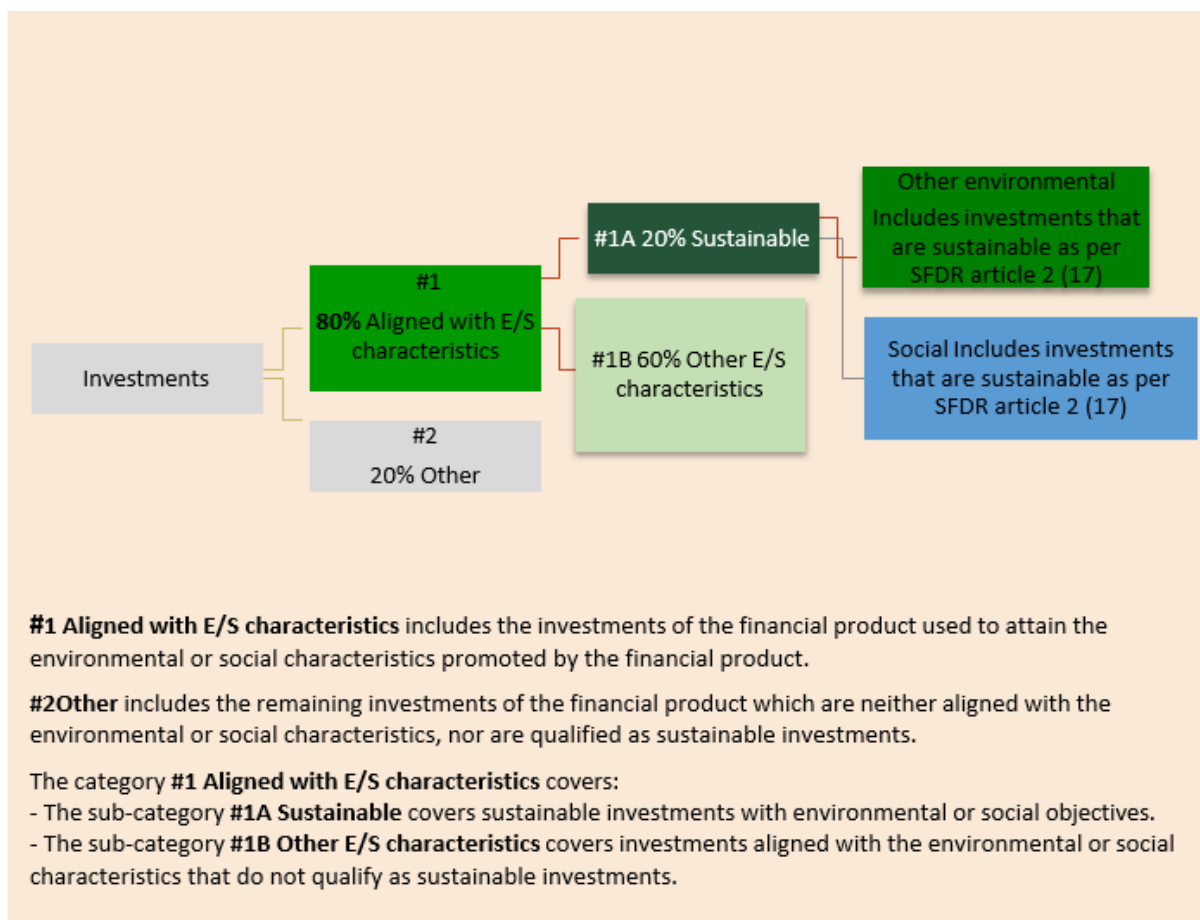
Investments

#1

80% Aligned with E/S characteristics

#2

20% Other

#1A 20% Sustainable

#1B 60% Other E/S characteristics

Other environmental Includes investments that are sustainable as per SFDR article 2 (17)

Social Includes investments that are sustainable as per SFDR article 2 (17)

#1 Aligned with E/S characteristics includes the investments of the financial product used to attain the environmental or social characteristics promoted by the financial product.

#2Other includes the remaining investments of the financial product which are neither aligned with the environmental or social characteristics, nor are qualified as sustainable investments.

The category #1 Aligned with E/S characteristics covers:
- The sub-category #1A Sustainable covers sustainable investments with environmental or social objectives.
- The sub-category #1B Other E/S characteristics covers investments aligned with the environmental or social characteristics that do not qualify as sustainable investments.